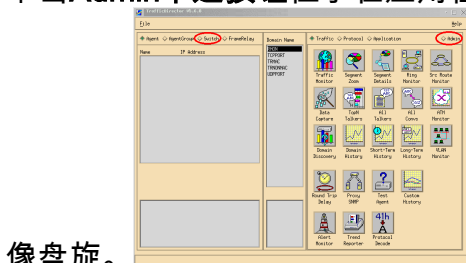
中击Admin中选项程序，在左方格

File

Help

Agent AgentGroup Switch FrameRelay

Name

IP Address

Domain Name

$\Diamond$ Traffic $\Diamond$ Protocol $\Diamond$ Application

Admin

Traffic Monitor

Segment Zoom

Segment Details

Ring Monitor

Src Route Monitor

Data Capture

TopN Talkers

All Talkers

All Convs

ATM Monitor

Domain Discovery

Domain History

Short-Term History

Long-Term History

VLAN Monitor

Round Trip Delay

Proxy SNMP

Test Agent

Custom History

Alert Monitor

Trend Reporter

Protocol Decode

像盘旋。